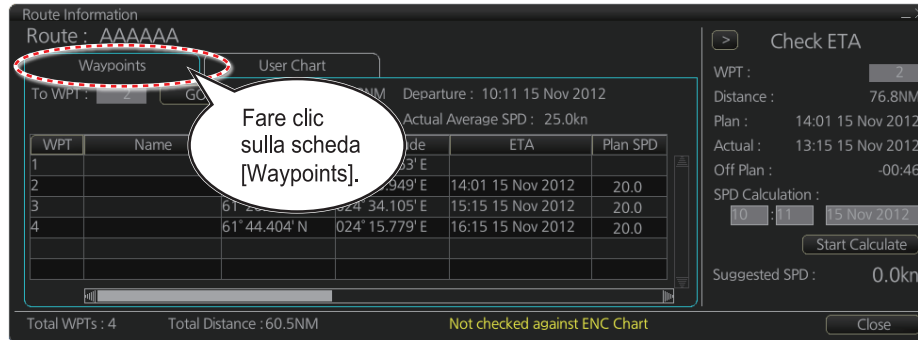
Route Information
Route : AAAAAA
Waypoints
User Chart
To WPT : 2 GO
NM Departure : 10:11 15 Nov 2012
Actual Average SPD : 25.0kn

Fare clic sulla scheda [Waypoints].

| WPT | Name | | ude | ETA | Plan SPD |
|---|---|---|---|---|---|
| 1 | | | 3' E | | |
| 2 | | | .949' E | 14:01 15 Nov 2012 | 20.0 |
| 3 | | 61° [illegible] | 024° 34.105' E | 15:15 15 Nov 2012 | 20.0 |
| 4 | | 61° 44.404' N | 024° 15.779' E | 16:15 15 Nov 2012 | 20.0 |

Total WPTs : 4 Total Distance : 60.5NM Not checked against ENC Chart

> Check ETA
WPT : 2
Distance : 76.8NM
Plan : 14:01 15 Nov 2012
Actual : 13:15 15 Nov 2012
Off Plan : -00:46
SPD Calculation :
10 : 11 15 Nov 2012
Start Calculate
Suggested SPD : 0.0kn
Close